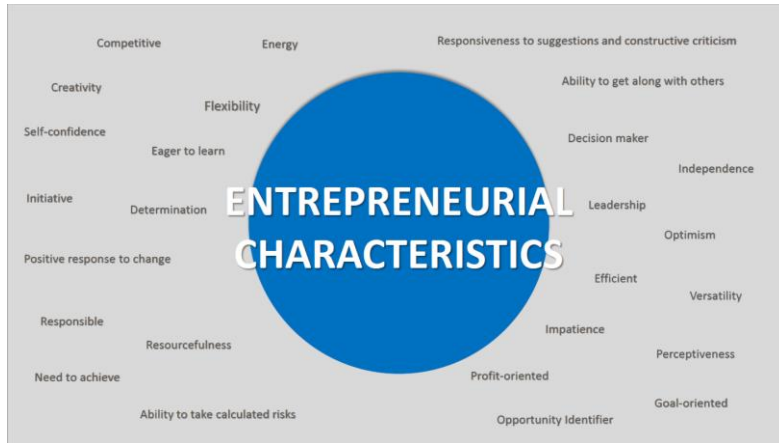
Competitive

Energy

Responsiveness to suggestions and constructive criticism

Creativity

Ability to get along with others

Flexibility

Self-confidence

Decision maker

Eager to learn

Independence

Initiative

Determination

ENTREPRENEURIAL CHARACTERISTICS

Leadership

Optimism

Positive response to change

Efficient

Versatility

Responsible

Impatience

Resourcefulness

Perceptiveness

Need to achieve

Profit-oriented

Goal-oriented

Ability to take calculated risks

Opportunity Identifier